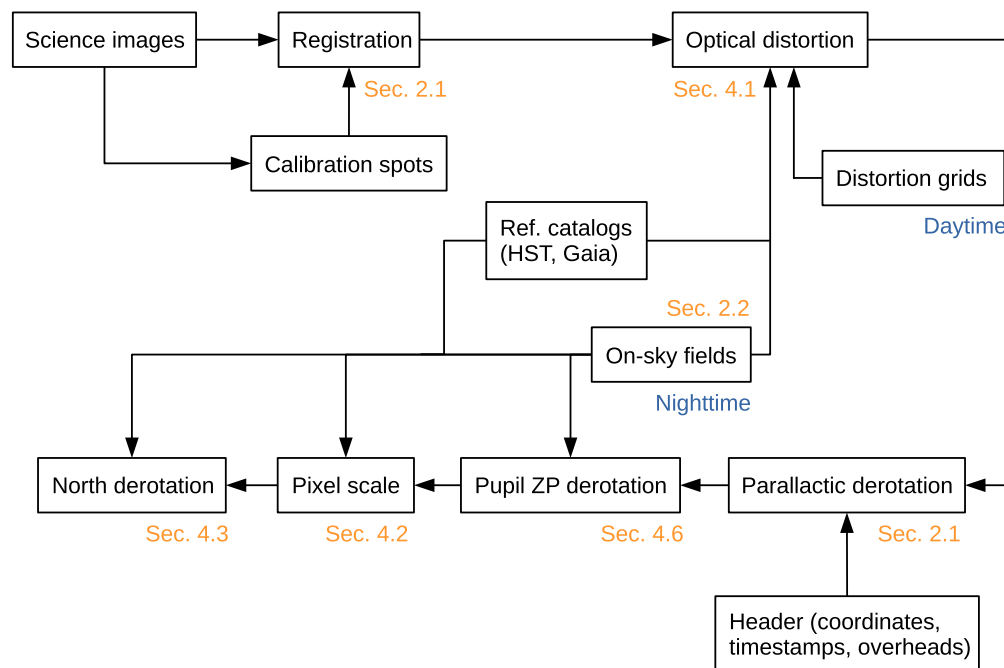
Science images

Registration

Sec. 2.1

Calibration spots

Optical distortion

Sec. 4.1

Distortion grids

Daytime

Ref. catalogs (HST, Gaia)

Sec. 2.2

On-sky fields

Nighttime

North derotation

Sec. 4.3

Pixel scale

Sec. 4.2

Pupil ZP derotation

Sec. 4.6

Parallactic derotation

Sec. 2.1

Header (coordinates, timestamps, overheads)